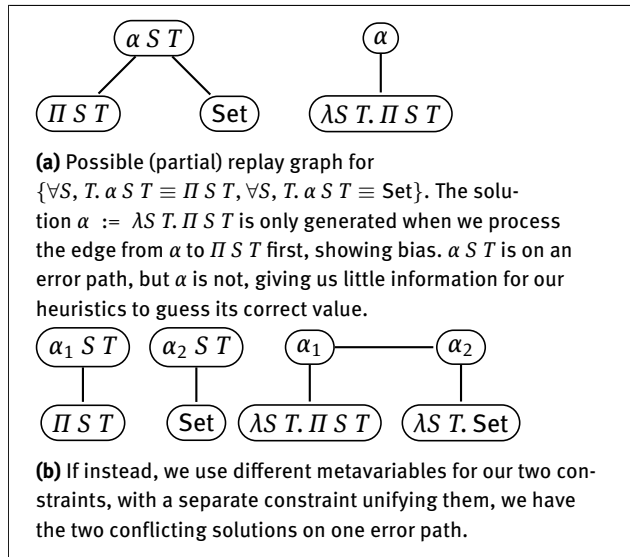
$\alpha\ S\ T$

$\Pi\ S\ T$

Set

$\alpha$

$\lambda S\ T.\ \Pi\ S\ T$

**(a)** Possible (partial) replay graph for $\{\forall S,\ T.\ \alpha\ S\ T \equiv \Pi\ S\ T,\ \forall S,\ T.\ \alpha\ S\ T \equiv \text{Set}\}$. The solution $\alpha\ :=\ \lambda S\ T.\ \Pi\ S\ T$ is only generated when we process the edge from $\alpha$ to $\Pi\ S\ T$ first, showing bias. $\alpha\ S\ T$ is on an error path, but $\alpha$ is not, giving us little information for our heuristics to guess its correct value.

$\alpha_1\ S\ T$

$\Pi\ S\ T$

$\alpha_2\ S\ T$

Set

$\alpha_1$

$\lambda S\ T.\ \Pi\ S\ T$

$\alpha_2$

$\lambda S\ T.\ \text{Set}$

**(b)** If instead, we use different metavariables for our two constraints, with a separate constraint unifying them, we have the two conflicting solutions on one error path.